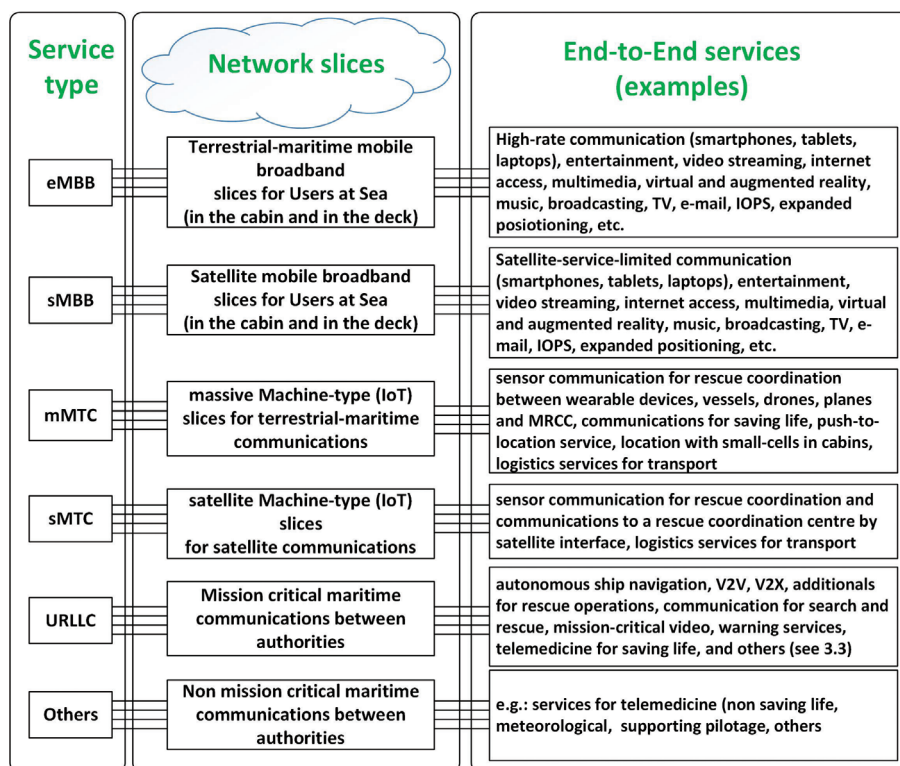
Service type

Network slices

End-to-End services (examples)

eMBB

Terrestrial-maritime mobile broadband slices for Users at Sea (in the cabin and in the deck)

High-rate communication (smartphones, tablets, laptops), entertainment, video streaming, internet access, multimedia, virtual and augmented reality, music, broadcasting, TV, e-mail, IOPS, expanded posiotioning, etc.

sMBB

Satellite mobile broadband slices for Users at Sea (in the cabin and in the deck)

Satellite-service-limited communication (smartphones, tablets, laptops), entertainment, video streaming, internet access, multimedia, virtual and augmented reality, music, broadcasting, TV, e-mail, IOPS, expanded positioning, etc.

mMTC

massive Machine-type (IoT) slices for terrestrial-maritime communications

sensor communication for rescue coordination between wearable devices, vessels, drones, planes and MRCC, communications for saving life, push-to-location service, location with small-cells in cabins, logistics services for transport

sMTC

satellite Machine-type (IoT) slices for satellite communications

sensor communication for rescue coordination and communications to a rescue coordination centre by satellite interface, logistics services for transport

URLLC

Mission critical maritime communications between authorities

autonomous ship navigation, V2V, V2X, additionals for rescue operations, communication for search and rescue, mission-critical video, warning services, telemedicine for saving life, and others (see 3.3)

Others

Non mission critical maritime communications between authorities

e.g.: services for telemedicine (non saving life, meteorological, supporting pilotage, others